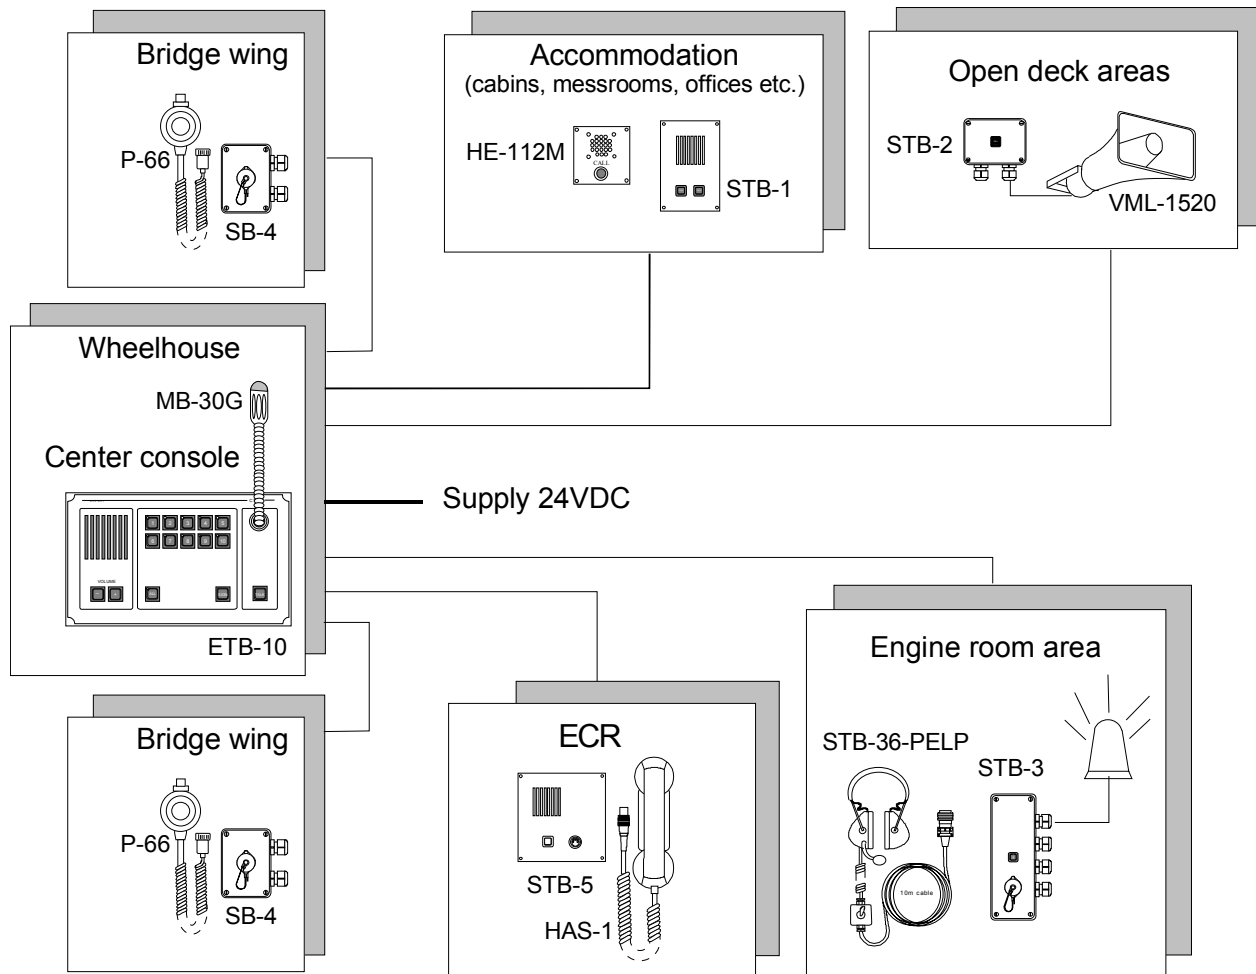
Bridge wing

P-66

SB-4

Accommodation
(cabins, messrooms, offices etc.)

HE-112M

CALL

STB-1

Open deck areas

STB-2

VML-1520

Wheelhouse

MB-30G

Center console

VOLUME

ETB-10

Supply 24VDC

Bridge wing

P-66

SB-4

ECR

STB-5

HAS-1

Engine room area

STB-36-PELP

STB-3

10m cable